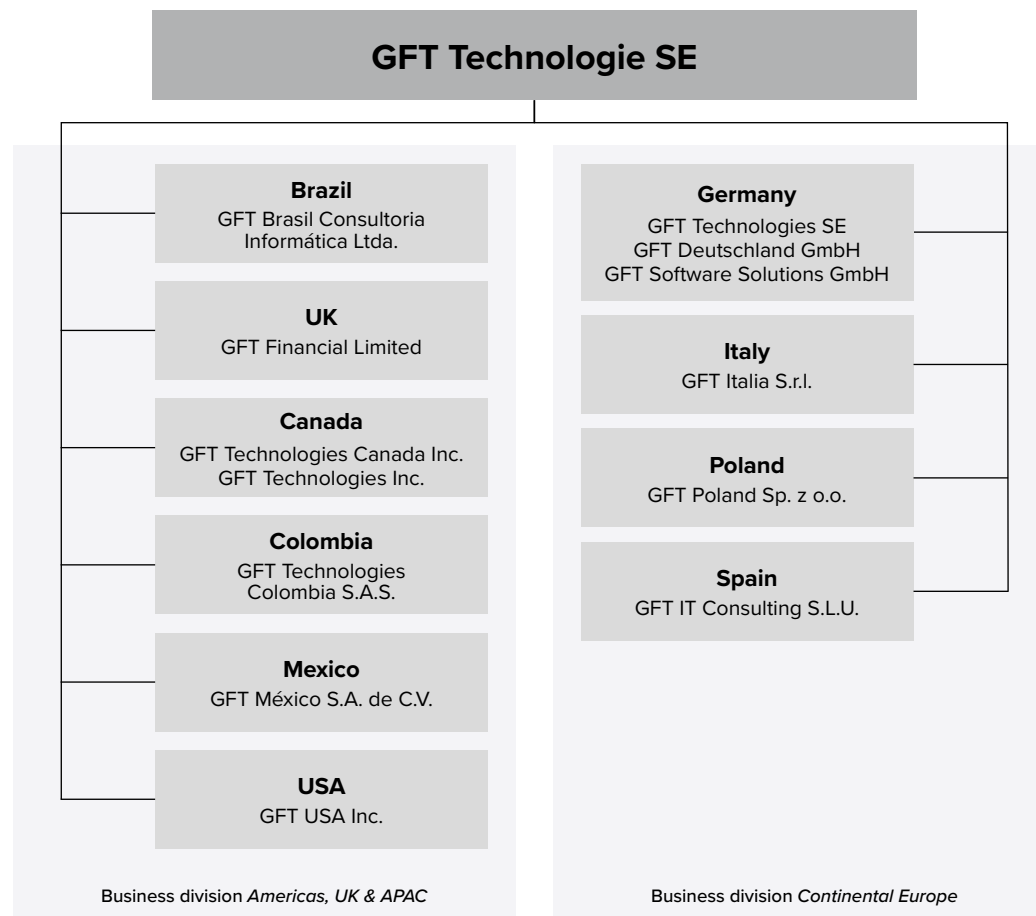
GFT Technologie SE

Brazil
GFT Brasil Consultoria Informática Ltda.

UK
GFT Financial Limited

Canada
GFT Technologies Canada Inc.
GFT Technologies Inc.

Colombia
GFT Technologies Colombia S.A.S.

Mexico
GFT México S.A. de C.V.

USA
GFT USA Inc.

Business division *Americas, UK & APAC*

Germany
GFT Technologies SE
GFT Deutschland GmbH
GFT Software Solutions GmbH

Italy
GFT Italia S.r.l.

Poland
GFT Poland Sp. z o.o.

Spain
GFT IT Consulting S.L.U.

Business division *Continental Europe*